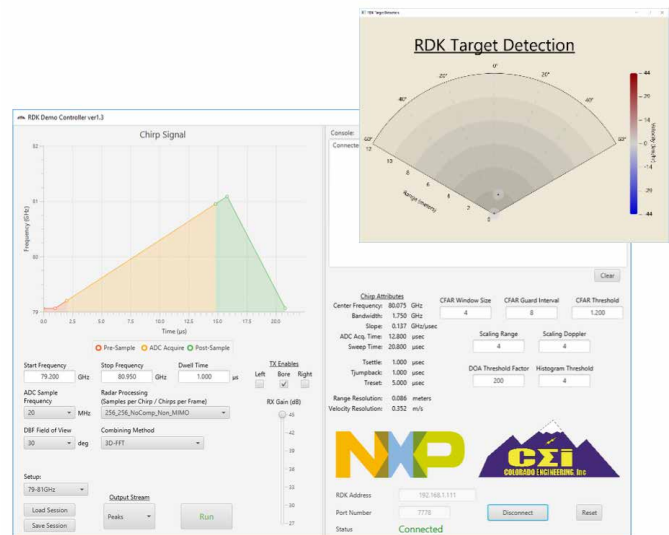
RDK Target Detection

RDK Target Detection

0°
-20°
20°
-40°
40°
-60°
60°
12
10
8
6
4
2
0
Range (meters)
44
29
15
0
-15
-29
-44
Velocity (km/hr)

RDK Demo Controller ver1.3

Chirp Signal

82
81
80
79
Frequency (GHz)
0.0
2.5
5.0
7.5
10.0
12.5
15.0
17.5
20.0
Time (μs)

Pre-Sample
ADC Acquire
Post-Sample

Start Frequency
79.200
GHz
Stop Frequency
80.950
GHz
Dwell Time
1.000
μs
TX Enables
Left
Bore
Right

ADC Sample Frequency
20
MHz
Radar Processing (Samples per Chirp / Chirps per Frame)
256_256_NoComp_Non_MIMO

RX Gain (dB)
45
42
39
36
33
30
27

DBF Field of View
30
deg
Combining Method
3D-FFT

Setup:
79-81GHz

Output Stream
Load Session
Save Session
Peaks
Run

Console:
Connecte

Clear

Chirp Attributes
Center Frequency: 80.075 GHz
Bandwidth: 1.750 GHz
Slope: 0.137 GHz/μsec
ADC Acq. Time: 12.800 μsec
Sweep Time: 20.800 μsec

Tsettle: 1.000 μsec
Tjumpback: 1.000 μsec
Treset: 5.000 μsec

Range Resolution: 0.086 meters
Velocity Resolution: 0.352 m/s

CFAR Window Size
4
CFAR Guard Interval
8
CFAR Threshold
1.200

Scaling Range
4
Scaling Doppler
4

DOA Threshold Factor
200
Histogram Threshold
4

NXP

CEI
COLORADO ENGINEERING Inc

RDK Address
192.168.1.111
Port Number
7770
Status
Connected
Disconnect
Reset